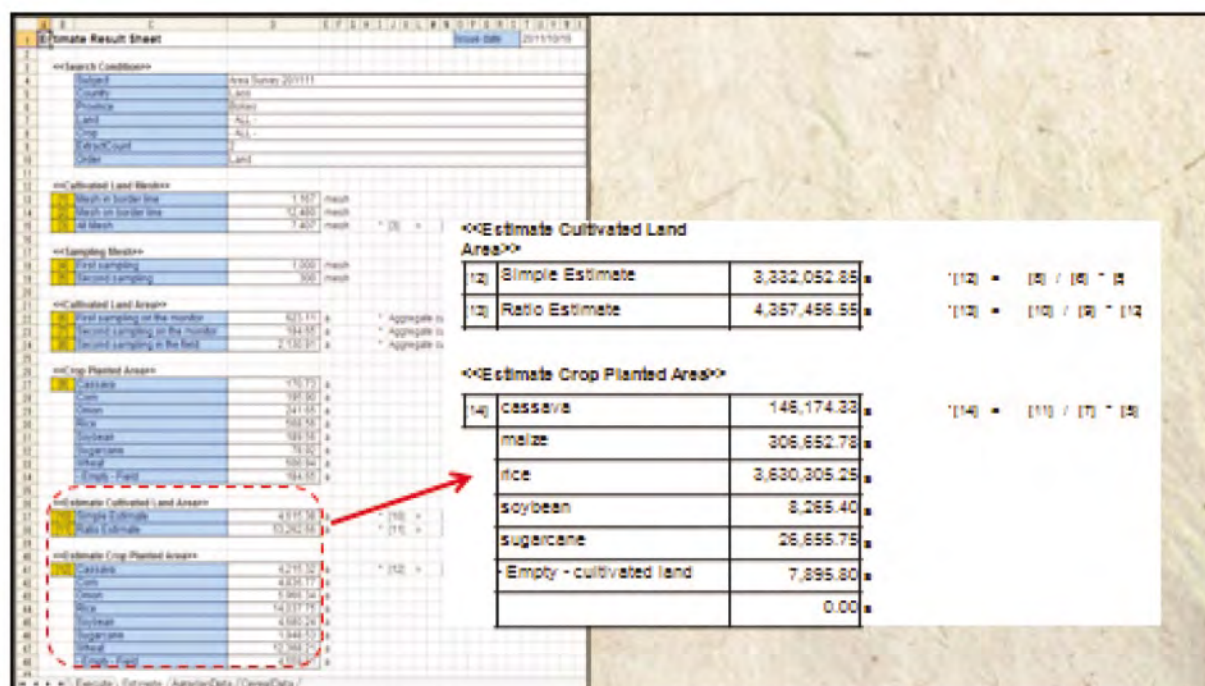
Estimate Result Sheet

Issue date 2011/10/10

<<Search Condition>>

Subject Area Survey 201111
Country Laos
Province Bokeo
Land - ALL -
Crop - ALL -
ExtractCount 2
Order Land

<<Cultivated Land Mesh>>

Mesh in border line 1,167 mesh
Mesh on border line 12,460 mesh
All Mesh 7,407 mesh

<<Sampling Mesh>>

First sampling 1,000 mesh
Second sampling 300 mesh

<<Cultivated Land Area>>

First sampling on the monitor 623.11 a
Second sampling on the monitor 184.65 a
Second sampling in the field 2,130.91 a

<<Crop Planted Area>>

Cassava
Corn
Onion
Rice
Soybean
Sugarcane
Wheat
Empty - Field

<<Estimate Cultivated Land Area>>

Simple Estimate
Ratio Estimate

<<Estimate Crop Planted Area>>

Cassava
Corn
Onion
Rice
Soybean
Sugarcane
Wheat
Empty - Field

Execute / Estimate / AreaList / ...

<<Estimate Cultivated Land Area>>

| [12] | Simple Estimate | 3,332,052.85 a | *[12] = [5] / [6] * [3] |
|---|---|---|---|
| [13] | Ratio Estimate | 4,357,456.55 a | *[13] = [10] / [9] * [12] |

<<Estimate Crop Planted Area>>

| [14] | cassava | 146,174.33 a | *[14] = [11] / [7] * [5] |
|---|---|---|---|
| | maize | 306,652.78 a | |
| | rice | 3,630,305.25 a | |
| | soybean | 8,265.40 a | |
| | sugarcane | 26,655.75 a | |
| | Empty - cultivated land | 7,895.80 a | |
| | | 0.00 a | |